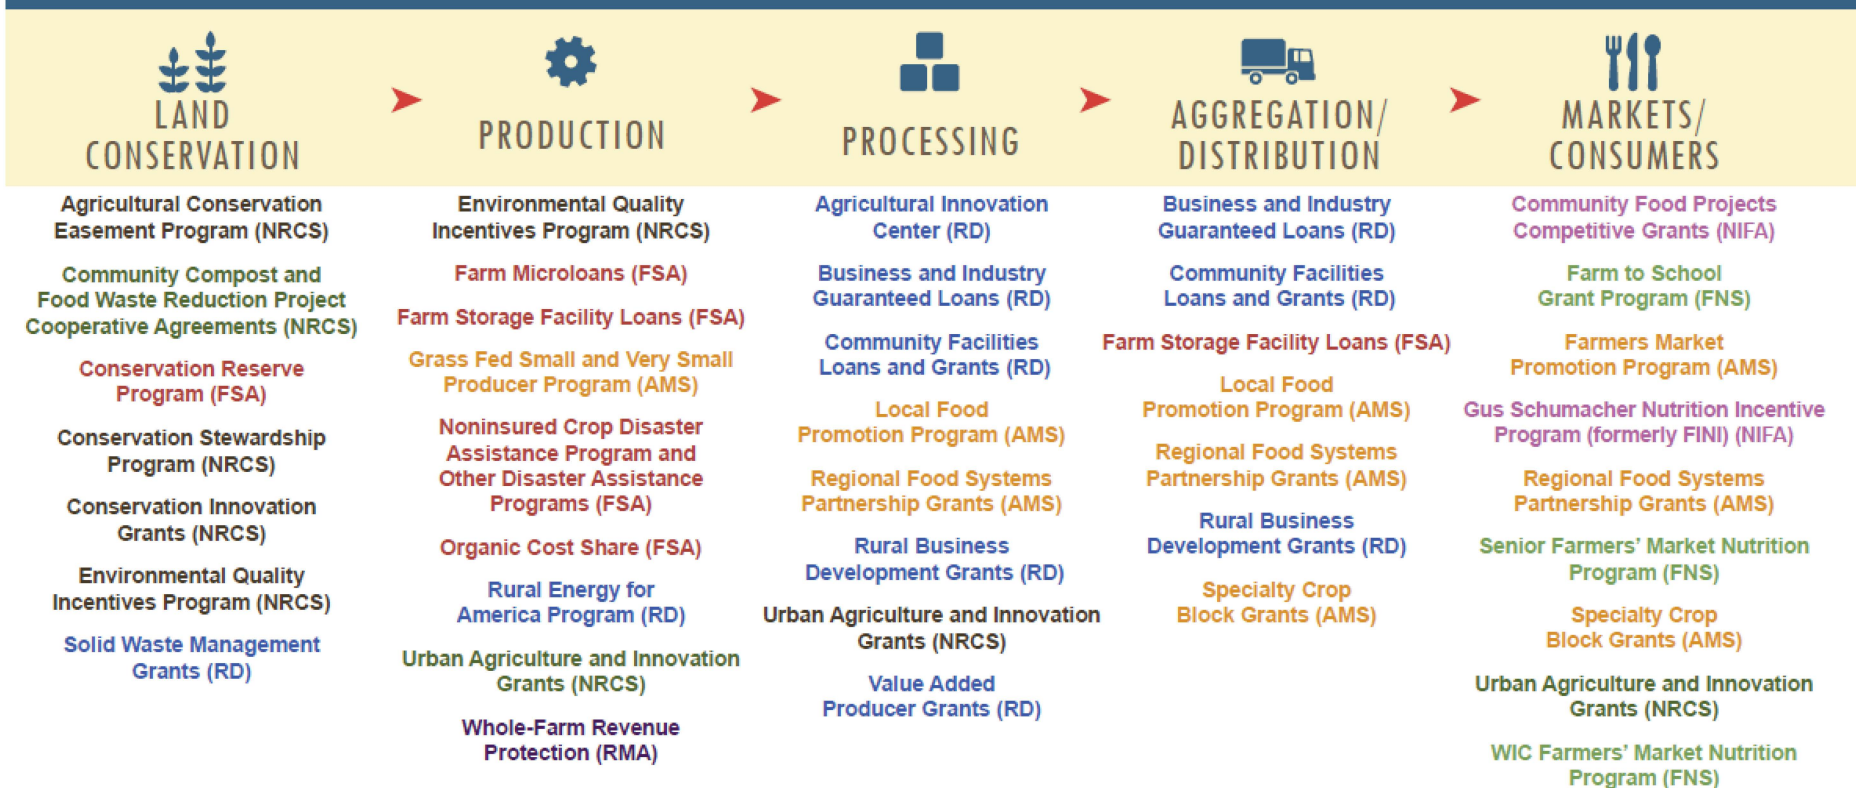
LAND CONSERVATION

Agricultural Conservation Easement Program (NRCS)

Community Compost and Food Waste Reduction Project Cooperative Agreements (NRCS)

Conservation Reserve Program (FSA)

Conservation Stewardship Program (NRCS)

Conservation Innovation Grants (NRCS)

Environmental Quality Incentives Program (NRCS)

Solid Waste Management Grants (RD)

PRODUCTION

Environmental Quality Incentives Program (NRCS)

Farm Microloans (FSA)

Farm Storage Facility Loans (FSA)

Grass Fed Small and Very Small Producer Program (AMS)

Noninsured Crop Disaster Assistance Program and Other Disaster Assistance Programs (FSA)

Organic Cost Share (FSA)

Rural Energy for America Program (RD)

Urban Agriculture and Innovation Grants (NRCS)

Whole-Farm Revenue Protection (RMA)

PROCESSING

Agricultural Innovation Center (RD)

Business and Industry Guaranteed Loans (RD)

Community Facilities Loans and Grants (RD)

Local Food Promotion Program (AMS)

Regional Food Systems Partnership Grants (AMS)

Rural Business Development Grants (RD)

Urban Agriculture and Innovation Grants (NRCS)

Value Added Producer Grants (RD)

AGGREGATION/ DISTRIBUTION

Business and Industry Guaranteed Loans (RD)

Community Facilities Loans and Grants (RD)

Farm Storage Facility Loans (FSA)

Local Food Promotion Program (AMS)

Regional Food Systems Partnership Grants (AMS)

Rural Business Development Grants (RD)

Specialty Crop Block Grants (AMS)

MARKETS/ CONSUMERS

Community Food Projects Competitive Grants (NIFA)

Farm to School Grant Program (FNS)

Farmers Market Promotion Program (AMS)

Gus Schumacher Nutrition Incentive Program (formerly FINI) (NIFA)

Regional Food Systems Partnership Grants (AMS)

Senior Farmers' Market Nutrition Program (FNS)

Specialty Crop Block Grants (AMS)

Urban Agriculture and Innovation Grants (NRCS)

WIC Farmers' Market Nutrition Program (FNS)